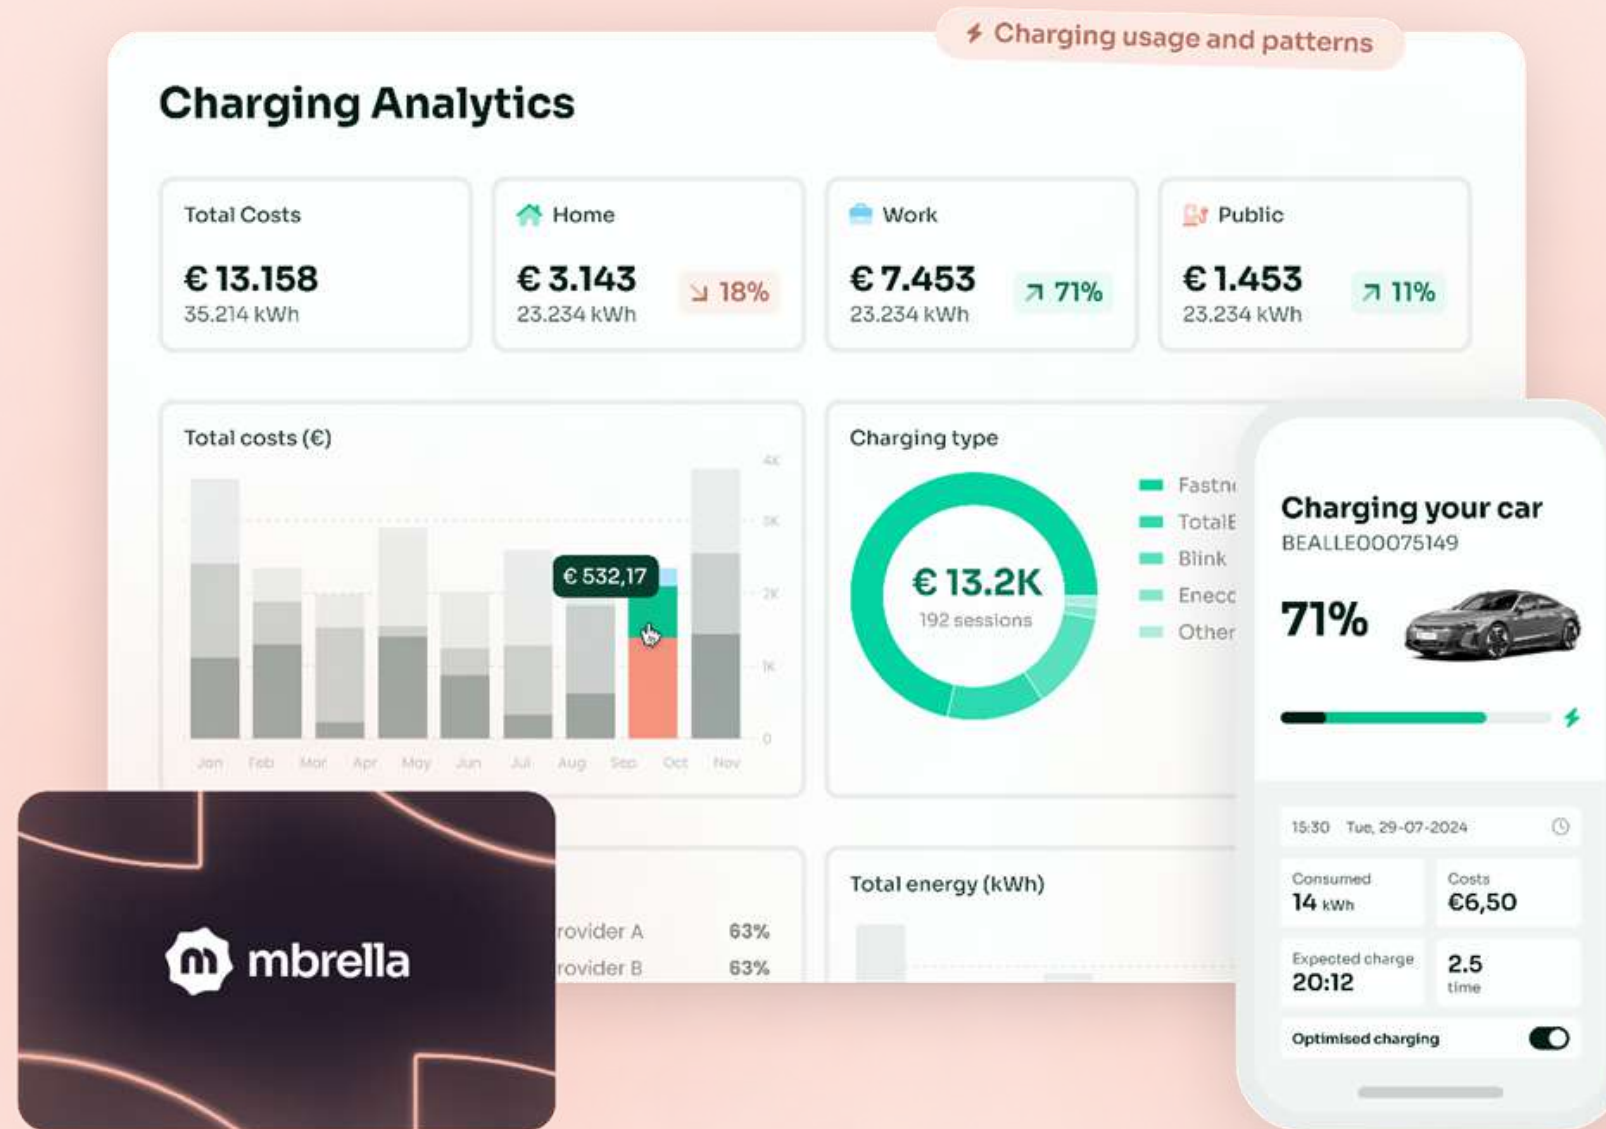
Charging usage and patterns

Charging Analytics

Total Costs
€ 13.158
35.214 kWh

Home
€ 3.143
23.234 kWh
18%

Work
€ 7.453
23.234 kWh
71%

Public
€ 1.453
23.234 kWh
11%

Total costs (€)
4K
3K
2K
1K
0
€ 532,17
Jan Feb Mar Apr May Jun Jul Aug Sep Oct Nov

Charging type
€ 13.2K
192 sessions
Fastn
TotalE
Blink
Enecc
Other

Charging your car
BEALLE00075149
71%

15:30 Tue, 29-07-2024
Consumed
14 kWh
Costs
€6,50
Expected charge
20:12
2.5
time
Optimised charging

mbrella

rovider A 63%
rovider B 63%

Total energy (kWh)